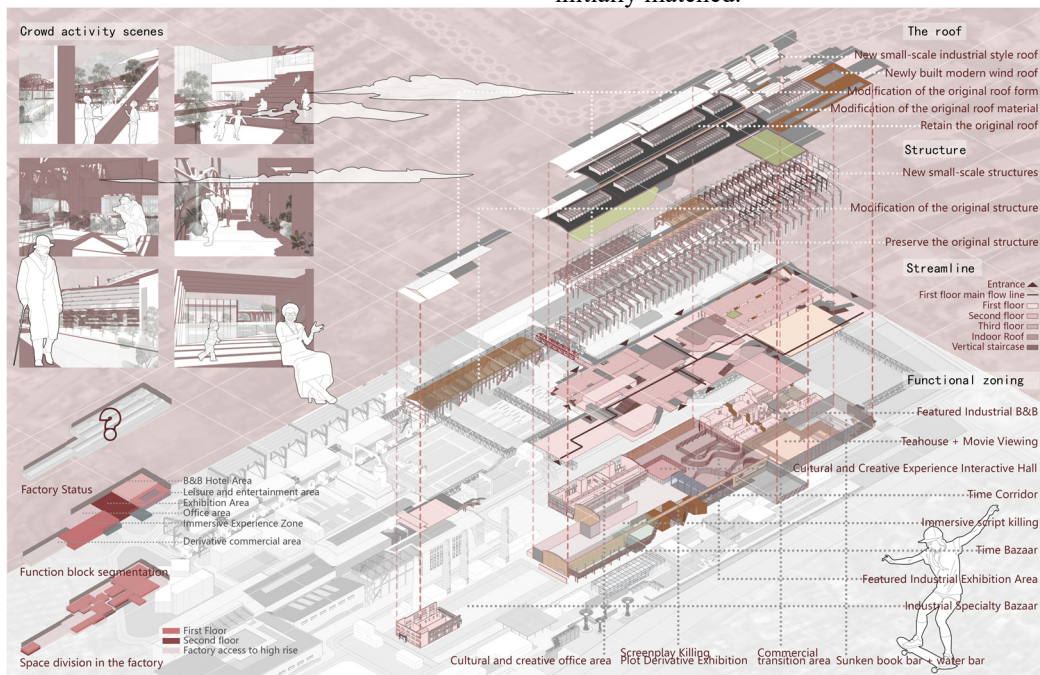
initially matched.

Crowd activity scenes

The roof
New small-scale industrial style roof
Newly built modern wind roof
Modification of the original roof form
Modification of the original roof material
Retain the original roof

Structure
New small-scale structures
Modification of the original structure
Preserve the original structure

Streamline
Entrance
First floor main flow line
First floor
Second floor
Third floor
Indoor Roof
Vertical staircase

Functional zoning
Featured Industrial B&B
Teahouse + Movie Viewing
Cultural and Creative Experience Interactive Hall
Time Corridor
Immersive script killing
Time Bazaar
Featured Industrial Exhibition Area
Industrial Specialty Bazaar

Factory Status
B&B Hotel Area
Leisure and entertainment area
Exhibition Area
Office area
Immersive Experience Zone
Derivative commercial area
Function block segmentation

First Floor
Second floor
Factory access to high rise
Space division in the factory

Cultural and creative office area
Screenplay Killing Plot Derivative Exhibition
Commercial transition area
Sunken book bar + water bar